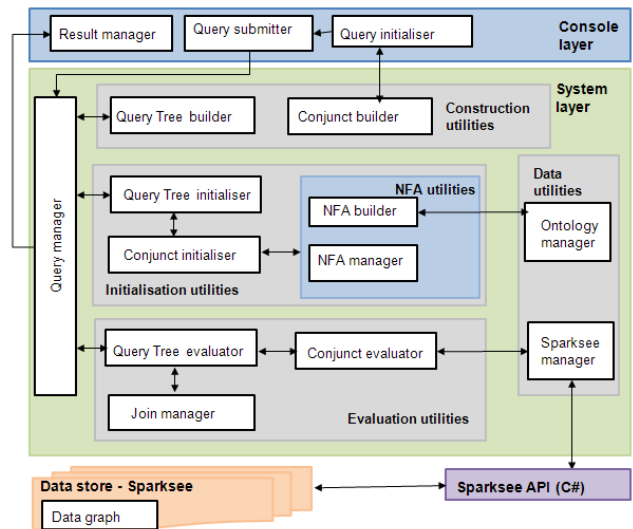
Result manager
Query submitter
Query initialiser
Console layer

System layer
Query manager
Query Tree builder
Conjunct builder
Construction utilities

Query Tree initialiser
Conjunct initialiser
Initialisation utilities
NFA utilities
NFA builder
NFA manager
Data utilities
Ontology manager

Query Tree evaluator
Conjunct evaluator
Join manager
Evaluation utilities
Sparksee manager

Data store - Sparksee
Data graph
Sparksee API (C#)